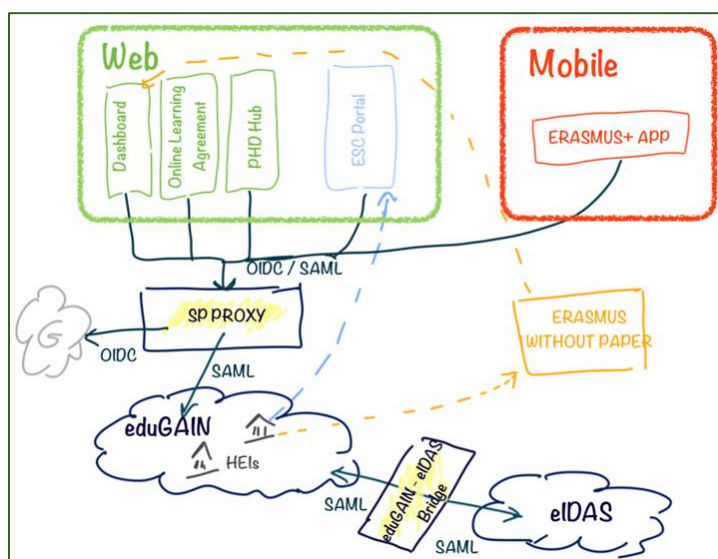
Web

Dashboard

Online Learning Agreement

PHD Hub

ESC Portal

Mobile

ERASMUS+ APP

OIDC / SAML

SP PROXY

G

OIDC

SAML

ERASMUS WITHOUT PAPER

eduGAIN

HEIs

SAML

eduGAIN - eIDAS Bridge

eIDAS

SAML